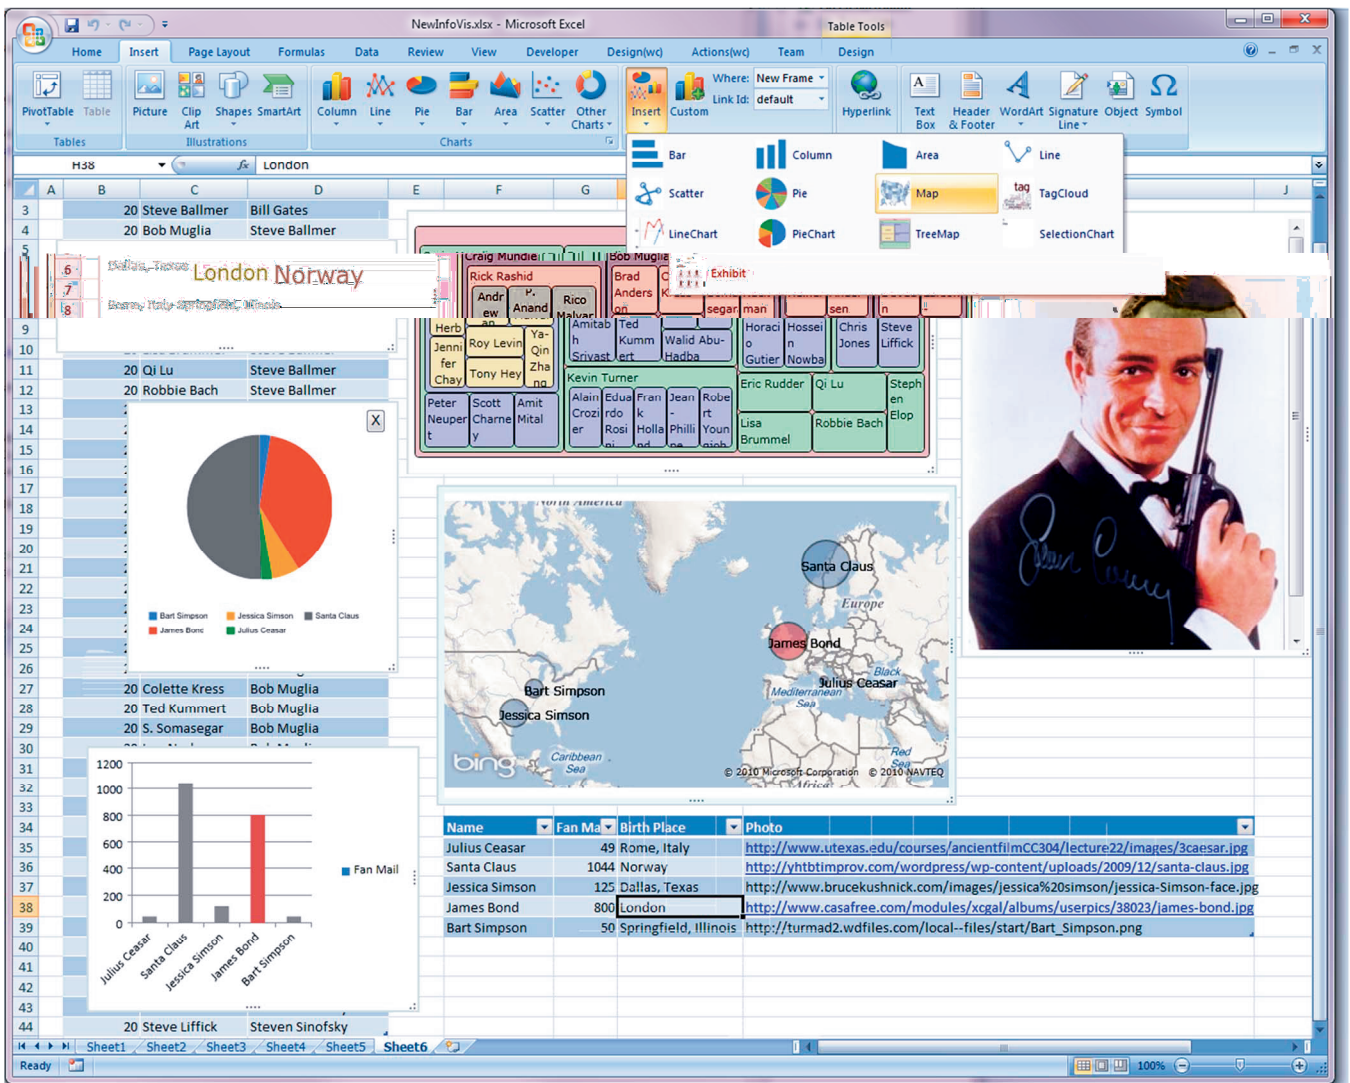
NewInfoVis.xlsx - Microsoft Excel
Table Tools

Home Insert Page Layout Formulas Data Review View Developer Design(wc) Actions(wc) Team Design

PivotTable Table Picture Clip Art Shapes SmartArt Column Line Pie Bar Area Scatter Other Charts Insert Custom Where: New Frame Link Id: default Hyperlink Text Box Header & Footer WordArt Signature Line Object Symbol
Tables Illustrations Charts

H38 London

Bar Column Area Line
Scatter Pie Map TagCloud
LineChart PieChart TreeMap SelectionChart
Exhibit

A B C D E F G J

| 3 | 20 | Steve Ballmer | Bill Gates |
|---|---|---|---|
| 4 | 20 | Bob Muglia | Steve Ballmer |
| 11 | 20 | Qi Lu | Steve Ballmer |
| 12 | 20 | Robbie Bach | Steve Ballmer |
| 27 | 20 | Colette Kress | Bob Muglia |
| 28 | 20 | Ted Kummert | Bob Muglia |
| 29 | 20 | S. Somasegar | Bob Muglia |
| 44 | 20 | Steve Liffick | Steven Sinofsky |

London Norway
Dallas, Texas
Rome, Italy Springfield, Illinois

Craig Mundie Bob Muglia Rick Rashid Andrew P. Anand Rico Malvar Brad Anderson Herb Jennifer Chay Roy Levin Tony Hey Ya-Qin Zhang Amitabh Srivastava Ted Kummert Walid Abu-Hadba Horacio Gutier Hossein Nowba Chris Jones Steve Liffick Kevin Turner Eric Rudder Qi Lu Stephen Elop Peter Neuper Scott Charney Amit Mital Alain Crozier Eduardo Rosini Frank Holland Jean-Philippe Robert Young Lisa Brummel Robbie Bach segar man sen n

X
Bart Simpson Jessica Simson Santa Claus James Bond Julius Ceasar

North America Santa Claus Europe James Bond Black Julius Ceasar Mediterranean Sea Bart Simpson Jessica Simson Caribbean Sea Red Sea Africa bing © 2010 Microsoft Corporation © 2010 NAVTEQ

1200 1000 800 600 400 200 0
Julius Ceasar Santa Claus Jessica Simson James Bond Bart Simpson
Fan Mail

| Name | Fan Ma | Birth Place | Photo |
|---|---|---|---|
| Julius Ceasar | 49 | Rome, Italy | http://www.utexas.edu/courses/ancientfilmCC304/lecture22/images/3caesar.jpg |
| Santa Claus | 1044 | Norway | http://yhtbtimprov.com/wordpress/wp-content/uploads/2009/12/santa-claus.jpg |
| Jessica Simson | 125 | Dallas, Texas | http://www.brucekushnick.com/images/jessica%20simson/jessica-Simson-face.jpg |
| James Bond | 800 | London | http://www.casafree.com/modules/xcgal/albums/userpics/38023/james-bond.jpg |
| Bart Simpson | 50 | Springfield, Illinois | http://turmad2.wdfiles.com/local--files/start/Bart_Simpson.png |

Sheet1 Sheet2 Sheet3 Sheet4 Sheet5 Sheet6
Ready 100%